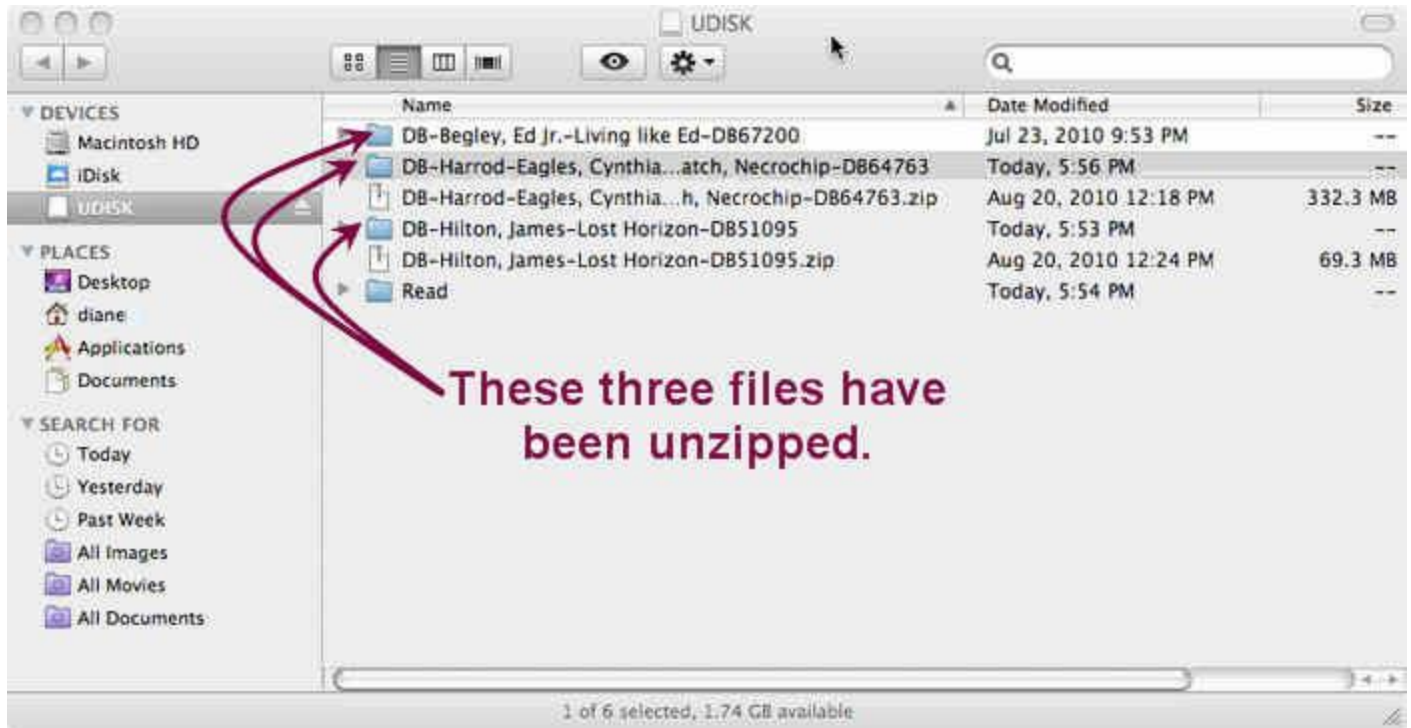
UDISK

DEVICES
Macintosh HD
iDisk
UDISK

PLACES
Desktop
diane
Applications
Documents

SEARCH FOR
Today
Yesterday
Past Week
All Images
All Movies
All Documents

| Name | Date Modified | Size |
|---|---|---|
| DB-Begley, Ed Jr.-Living like Ed-DB67200 | Jul 23, 2010 9:53 PM | -- |
| DB-Harrod-Eagles, Cynthia...atch, Necrochip-DB64763 | Today, 5:56 PM | -- |
| DB-Harrod-Eagles, Cynthia...h, Necrochip-DB64763.zip | Aug 20, 2010 12:18 PM | 332.3 MB |
| DB-Hilton, James-Lost Horizon-DB51095 | Today, 5:53 PM | -- |
| DB-Hilton, James-Lost Horizon-DB51095.zip | Aug 20, 2010 12:24 PM | 69.3 MB |
| Read | Today, 5:54 PM | -- |

These three files have been unzipped.

1 of 6 selected, 1.74 GB available